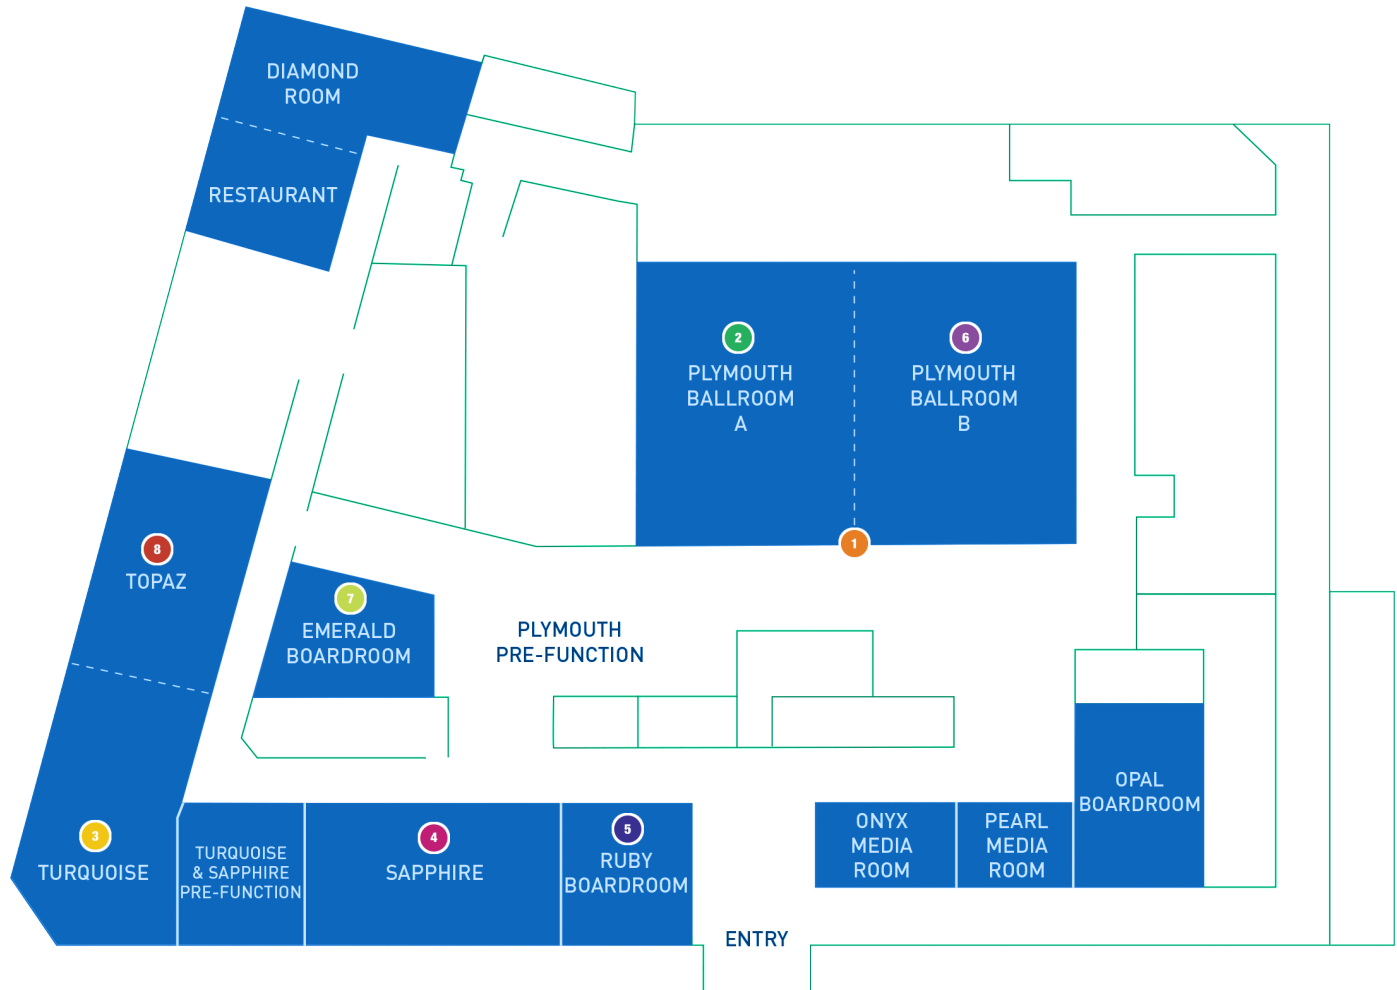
DIAMOND ROOM

RESTAURANT

2
PLYMOUTH BALLROOM A

6
PLYMOUTH BALLROOM B

1

8
TOPAZ

7
EMERALD BOARDROOM

PLYMOUTH PRE-FUNCTION

OPAL BOARDROOM

3
TURQUOISE

TURQUOISE & SAPPHIRE PRE-FUNCTION

4
SAPPHIRE

5
RUBY BOARDROOM

ONYX MEDIA ROOM

PEARL MEDIA ROOM

ENTRY